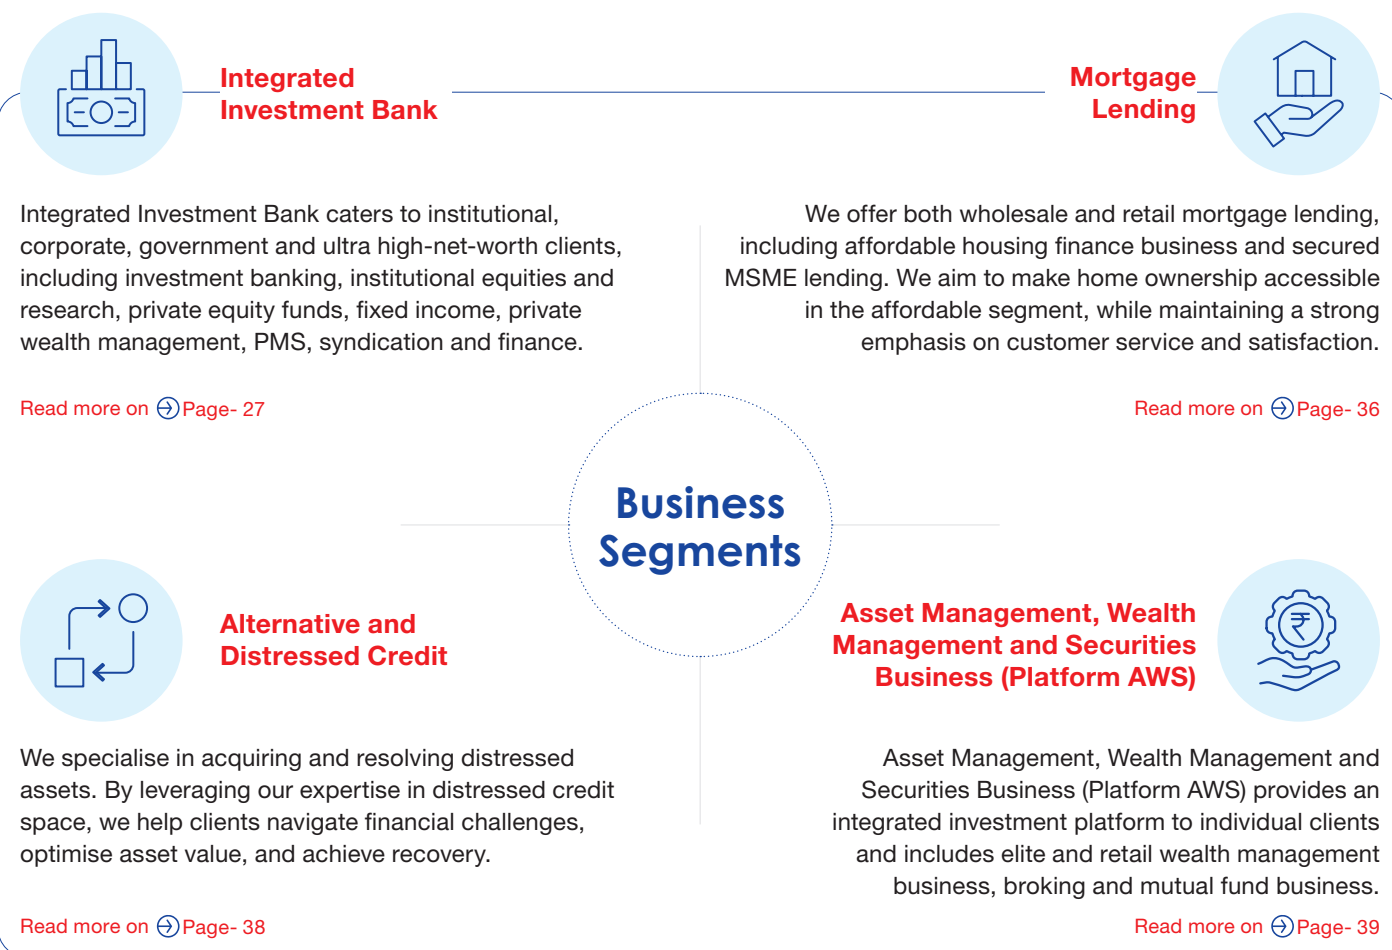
Integrated Investment Bank

Integrated Investment Bank caters to institutional, corporate, government and ultra high-net-worth clients, including investment banking, institutional equities and research, private equity funds, fixed income, private wealth management, PMS, syndication and finance.

Read more on Page- 27

Mortgage Lending

We offer both wholesale and retail mortgage lending, including affordable housing finance business and secured MSME lending. We aim to make home ownership accessible in the affordable segment, while maintaining a strong emphasis on customer service and satisfaction.

Read more on Page- 36

Business Segments

Alternative and Distressed Credit

We specialise in acquiring and resolving distressed assets. By leveraging our expertise in distressed credit space, we help clients navigate financial challenges, optimise asset value, and achieve recovery.

Read more on Page- 38

Asset Management, Wealth Management and Securities Business (Platform AWS)

Asset Management, Wealth Management and Securities Business (Platform AWS) provides an integrated investment platform to individual clients and includes elite and retail wealth management business, broking and mutual fund business.

Read more on Page- 39